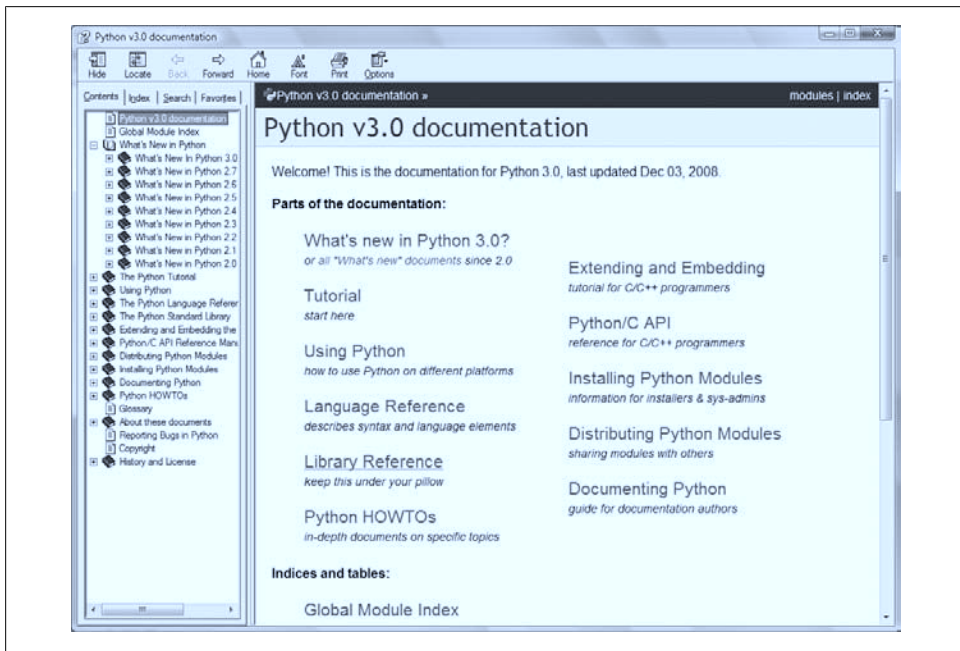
Python v3.0 documentation

Hide Locate Back Forward Home Font Print Options

Contents | Index | Search | Favorites

Python v3.0 documentation
Global Module Index
What's New in Python
What's New in Python 3.0
What's New in Python 2.7
What's New in Python 2.6
What's New in Python 2.5
What's New in Python 2.4
What's New in Python 2.3
What's New in Python 2.2
What's New in Python 2.1
What's New in Python 2.0
The Python Tutorial
Using Python
The Python Language Referer
The Python Standard Library
Extending and Embedding the
Python/C API Reference Manu
Distributing Python Modules
Installing Python Modules
Documenting Python
Python HOWTOs
Glossary
About these documents
Reporting Bugs in Python
Copyright
History and License

Python v3.0 documentation »

modules | index

Python v3.0 documentation

Welcome! This is the documentation for Python 3.0, last updated Dec 03, 2008.

Parts of the documentation:

What's new in Python 3.0?
or all "What's new" documents since 2.0

Tutorial
start here

Using Python
how to use Python on different platforms

Language Reference
describes syntax and language elements

Library Reference
keep this under your pillow

Python HOWTOs
in-depth documents on specific topics

Extending and Embedding
tutorial for C/C++ programmers

Python/C API
reference for C/C++ programmers

Installing Python Modules
information for installers & sys-admins

Distributing Python Modules
sharing modules with others

Documenting Python
guide for documentation authors

Indices and tables:

Global Module Index